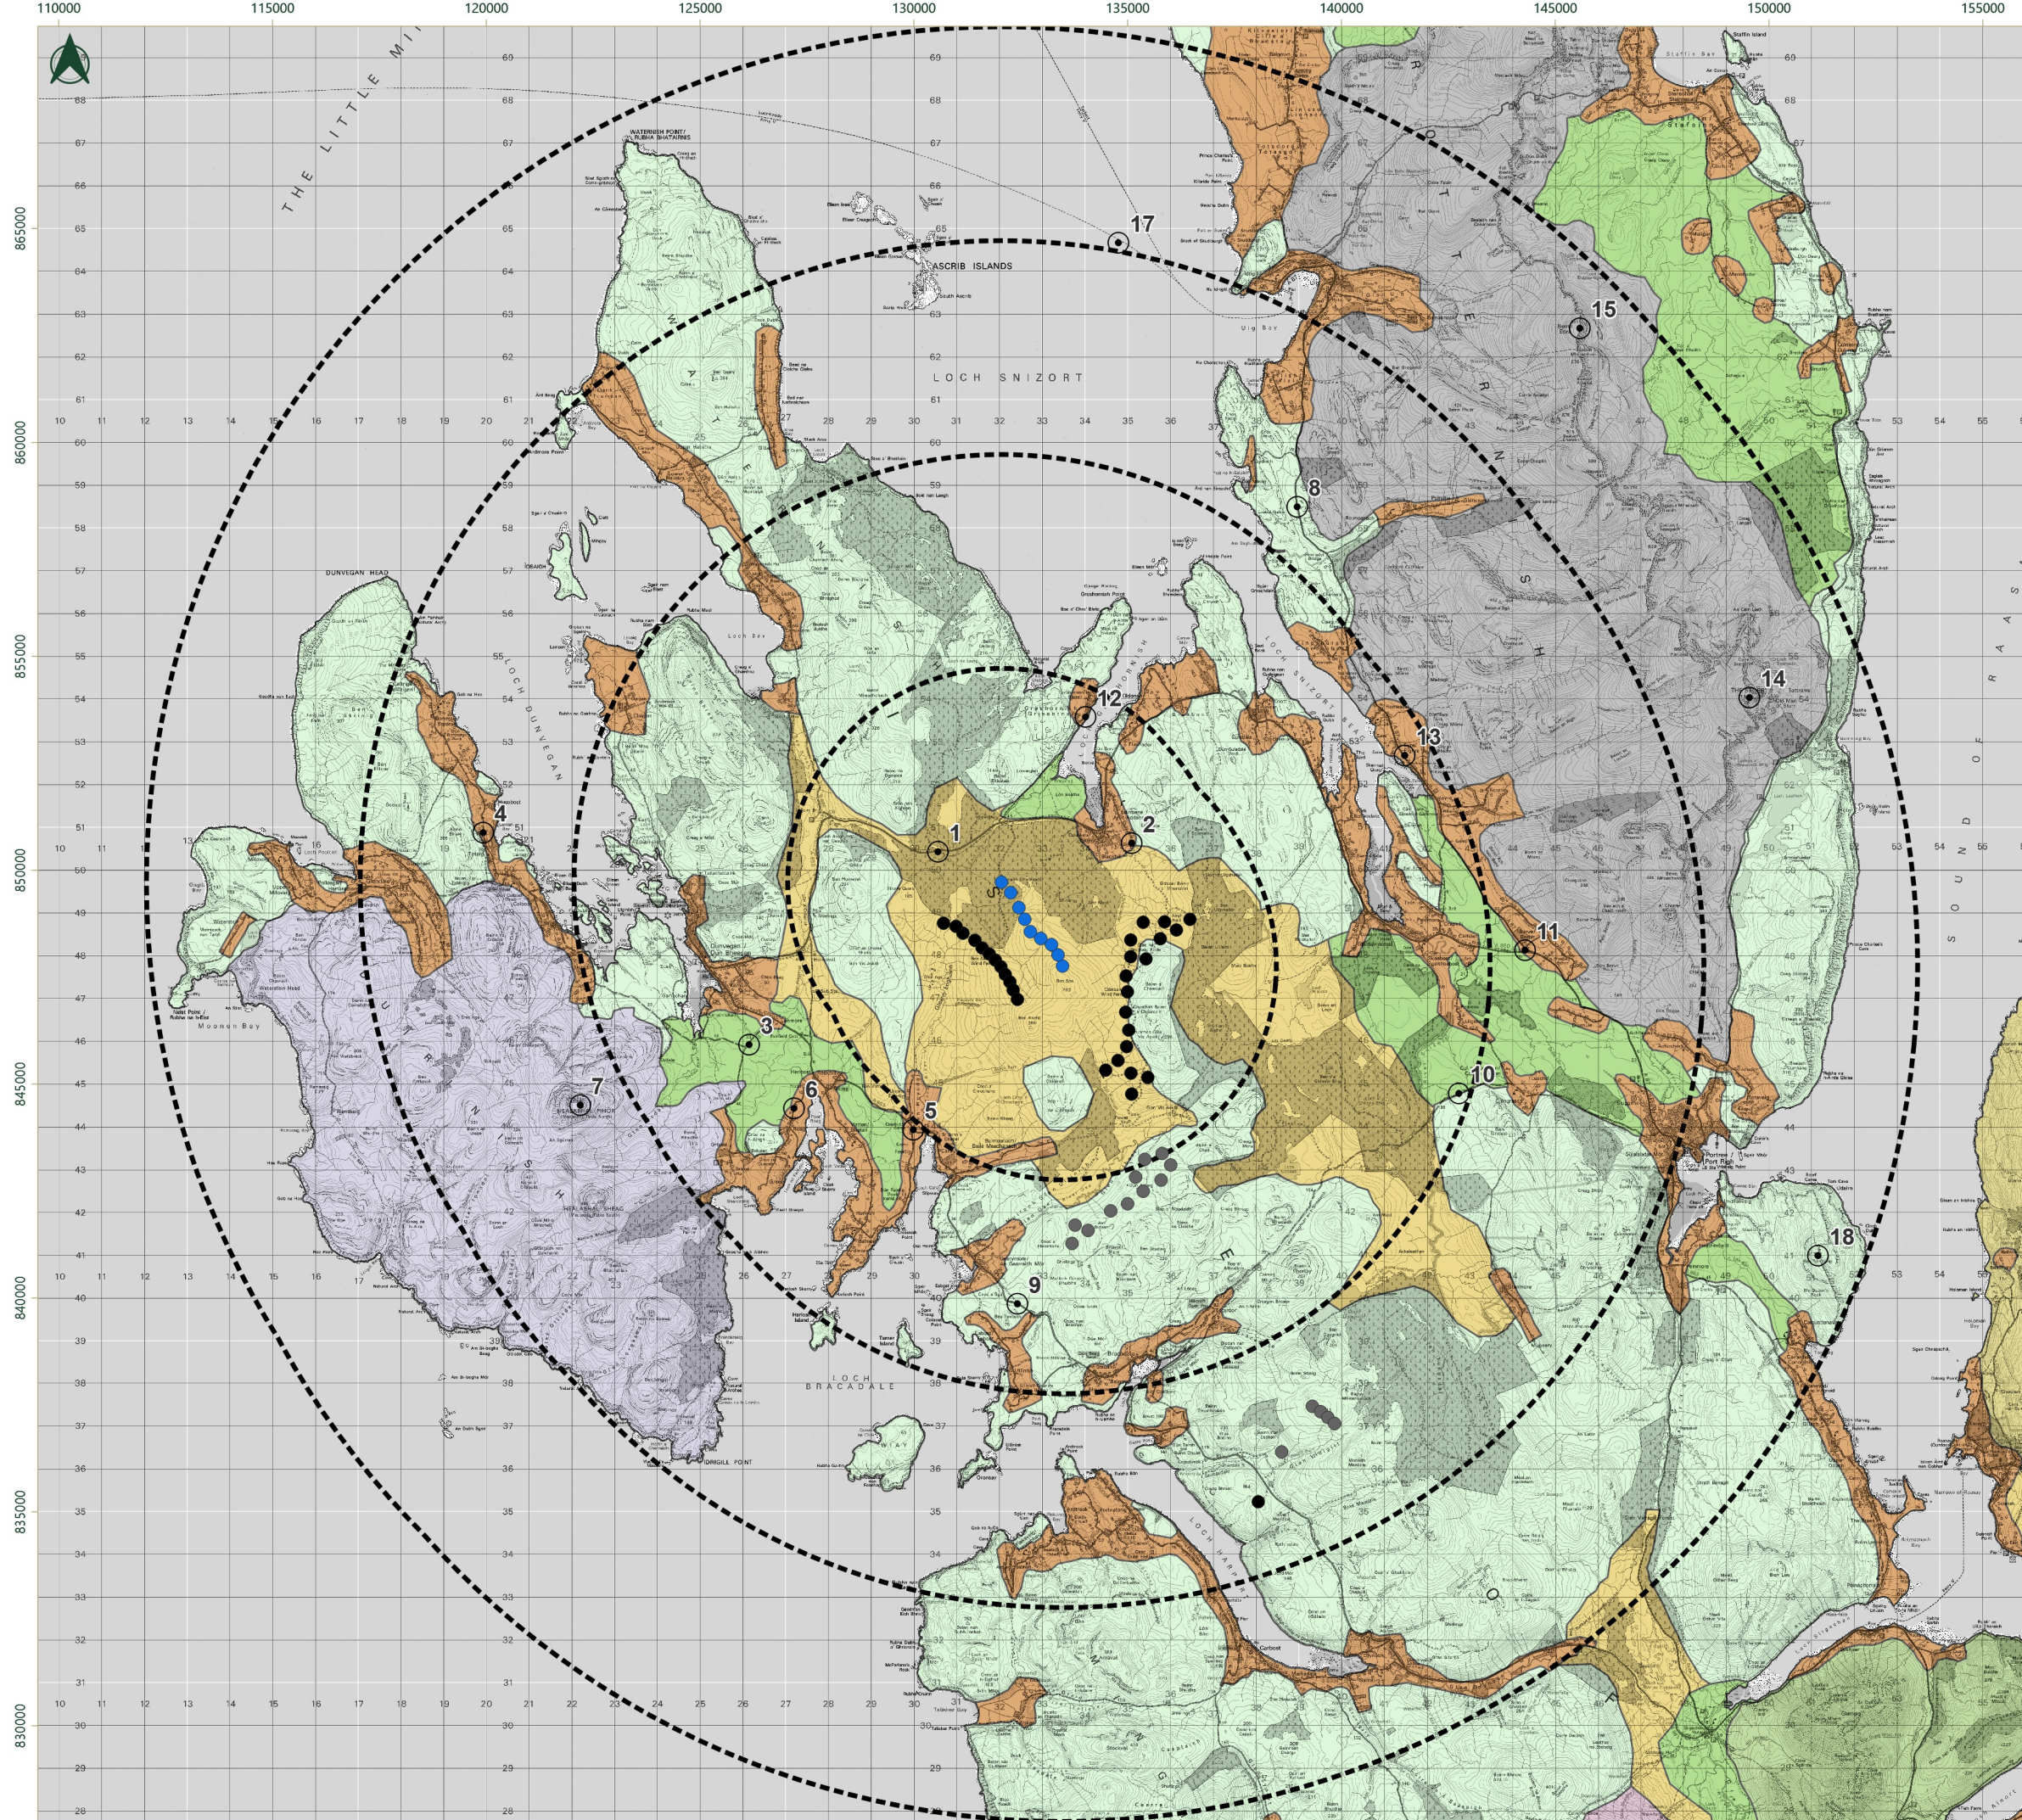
110000
115000
120000
125000
130000
135000
140000
145000
150000
155000

865000
860000
855000
850000
845000
840000
835000
830000

THE LITTLE MINCH

WATERNISH POINT
ASCRIB ISLANDS
LOCH SNIZORT
DUNVEGAN HEAD
LOCH DUNVEGAN
Moonen Bay
LOCH BRACADALE
LOCH HARPORT
SOUND OF RAASAY

1
2
3
4
5
6
7
8
9
10
11
12
13
14
15
17
18